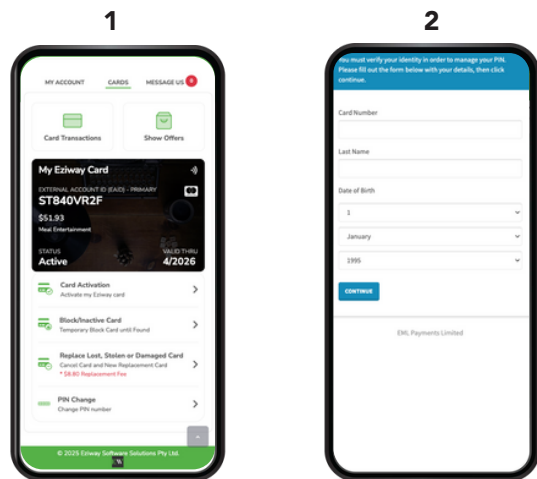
1

MY ACCOUNT CARDS MESSAGE US 0

Card Transactions

Show Offers

My Eziway Card

EXTERNAL ACCOUNT ID (EAID) - PRIMARY

ST840VR2F

$51.93

Meal Entertainment

STATUS

Active

VALID THRU

4/2026

Card Activation
Activate my Eziway card

Block/Inactive Card
Temporary Block Card until Found

Replace Lost, Stolen or Damaged Card
Cancel Card and New Replacement Card
* $8.80 Replacement Fee

PIN Change
Change PIN number

© 2025 Eziway Software Solutions Pty Ltd.

2

You must verify your identity in order to manage your PIN. Please fill out the form below with your details, then click continue.

Card Number

Last Name

Date of Birth

1

January

1995

CONTINUE

EML Payments Limited